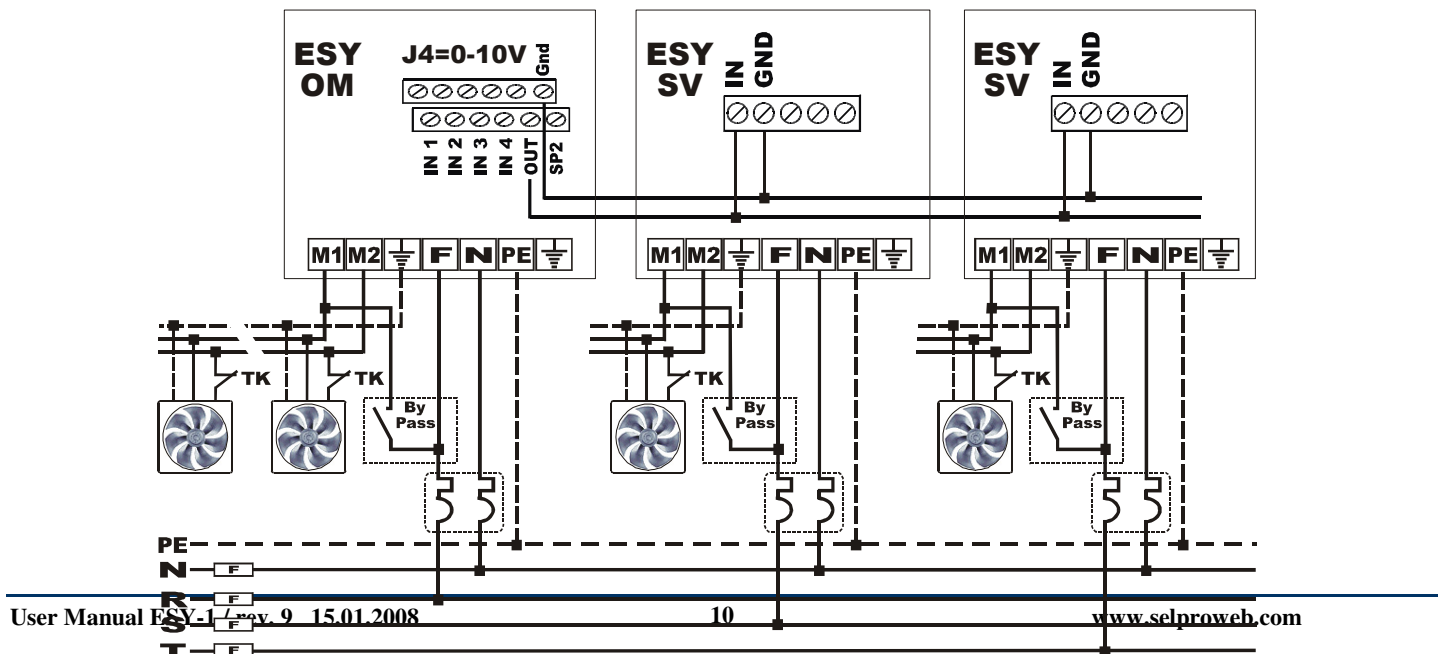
ESY OM
J4=0-10V
Gnd
IN 1
IN 2
IN 3
IN 4
OUT
SP2
ESY SV
IN
GND
ESY SV
IN
GND
M1 M2 F N PE
M1 M2 F N PE
M1 M2 F N PE
TK
TK
By Pass
TK
By Pass
TK
By Pass
PE
N
F
R
F
S
F
T
F
User Manual ESY-1 / rev. 9 15.01.2008
10
www.selproweb.com